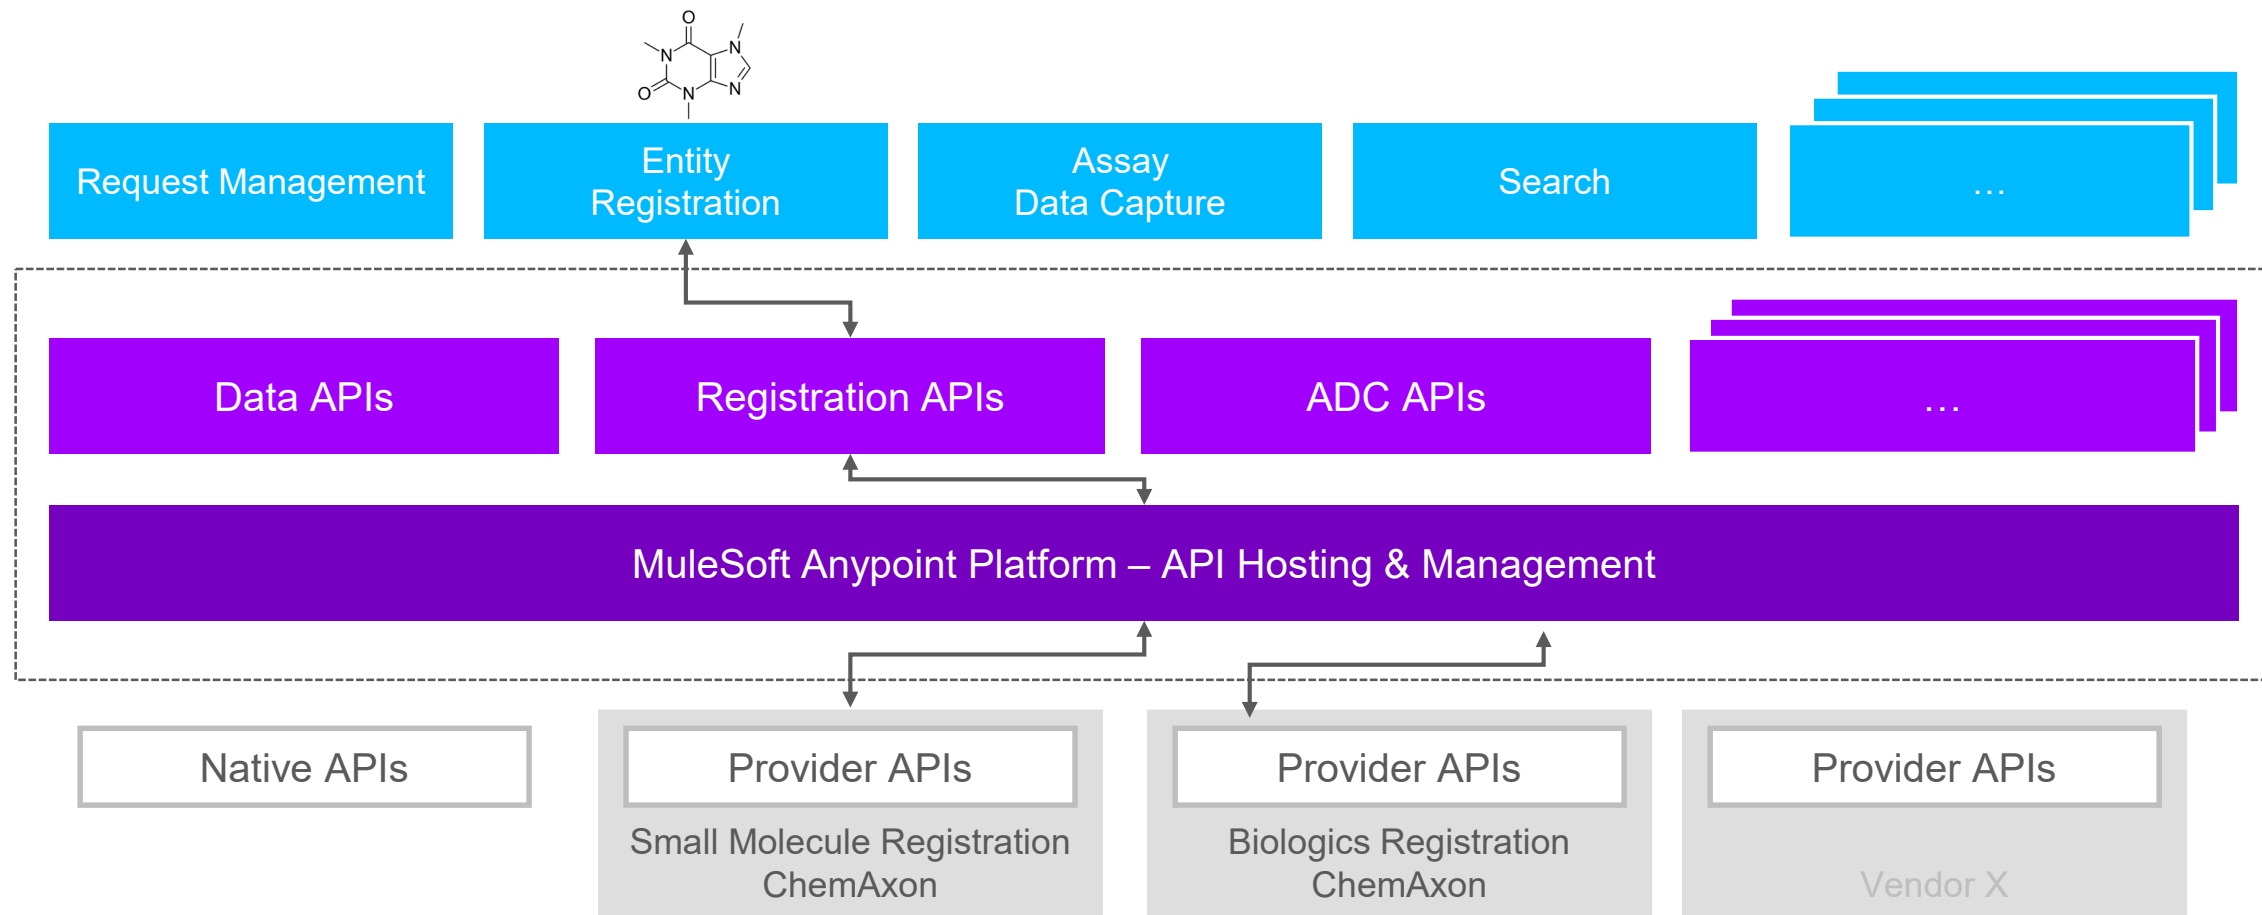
O
N
N
O
N
N

Request Management

Entity Registration

Assay Data Capture

Search

…

Data APIs

Registration APIs

ADC APIs

…

MuleSoft Anypoint Platform – API Hosting & Management

Native APIs

Provider APIs

Small Molecule Registration ChemAxon

Provider APIs

Biologics Registration ChemAxon

Provider APIs

Vendor X